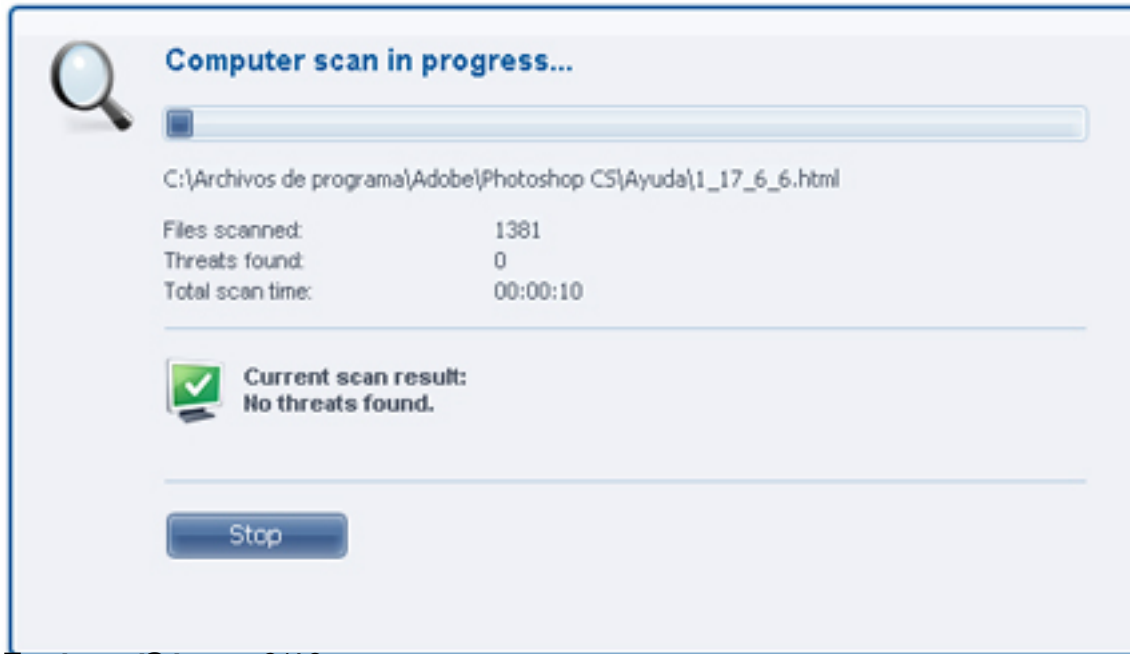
Computer scan in progress...

C:\Archivos de programa\Adobe\Photoshop CS\Ayuda\1_17_6_6.html

| | |
|---|---|
| Files scanned: | 1381 |
| Threats found: | 0 |
| Total scan time: | 00:00:10 |

Current scan result:
No threats found.

Stop